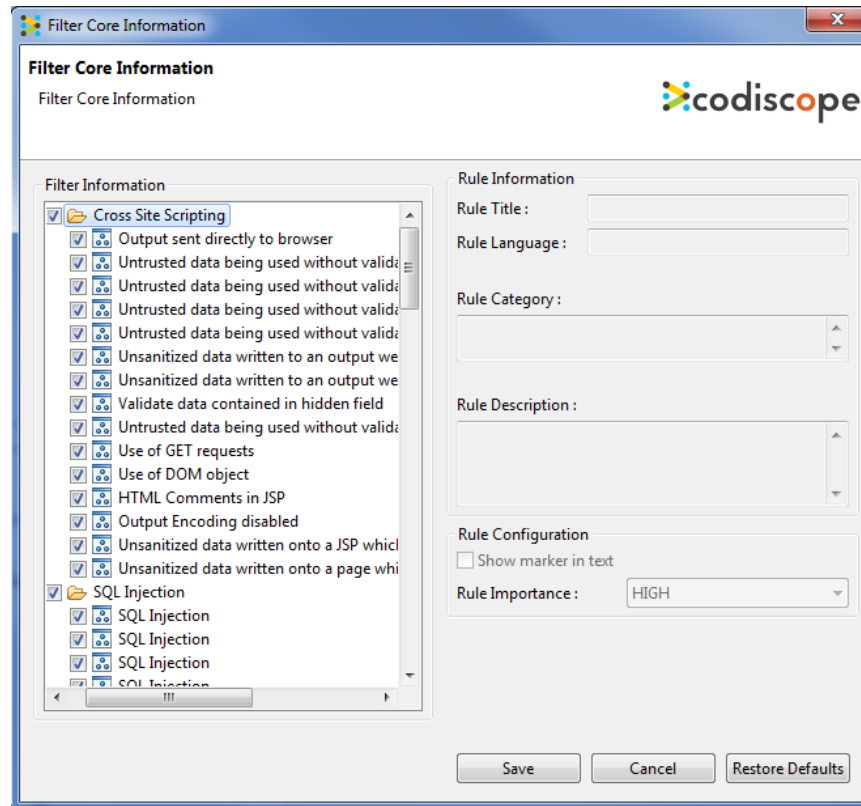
Filter Core Information

Filter Core Information

Filter Core Information

codiscope

Filter Information

Cross Site Scripting
Output sent directly to browser
Untrusted data being used without valida
Untrusted data being used without valida
Untrusted data being used without valida
Untrusted data being used without valida
Unsanitized data written to an output we
Unsanitized data written to an output we
Validate data contained in hidden field
Untrusted data being used without valida
Use of GET requests
Use of DOM object
HTML Comments in JSP
Output Encoding disabled
Unsanitized data written onto a JSP whicl
Unsanitized data written onto a page whi
SQL Injection
SQL Injection
SQL Injection
SQL Injection
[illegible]

Rule Information

Rule Title :

Rule Language :

Rule Category :

Rule Description :

Rule Configuration

Show marker in text

Rule Importance : HIGH

Save Cancel Restore Defaults